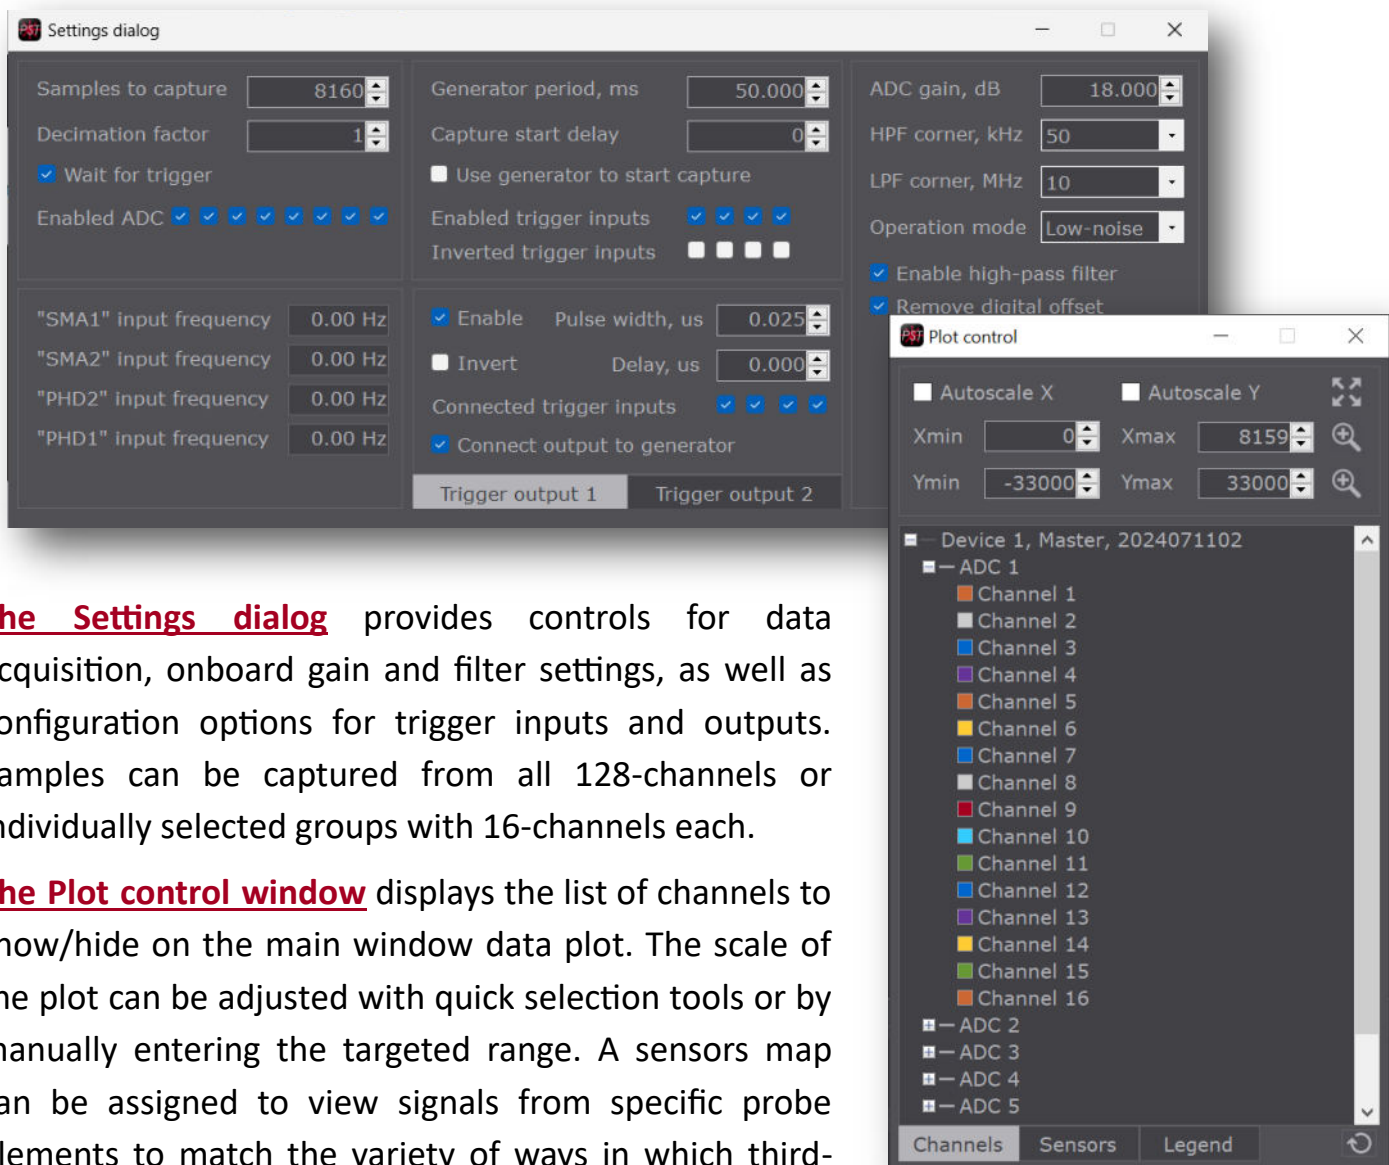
Settings dialog

Samples to capture 8160
Decimation factor 1
Wait for trigger
Enabled ADC

Generator period, ms 50.000
Capture start delay 0
Use generator to start capture
Enabled trigger inputs
Inverted trigger inputs

ADC gain, dB 18.000
HPF corner, kHz 50
LPF corner, MHz 10
Operation mode Low-noise
Enable high-pass filter
Remove digital offset

"SMA1" input frequency 0.00 Hz
"SMA2" input frequency 0.00 Hz
"PHD2" input frequency 0.00 Hz
"PHD1" input frequency 0.00 Hz

Enable Pulse width, us 0.025
Invert Delay, us 0.000
Connected trigger inputs
Connect output to generator

Trigger output 1 Trigger output 2

Plot control

Autoscale X Autoscale Y
Xmin 0 Xmax 8159
Ymin -33000 Ymax 33000

Device 1, Master, 2024071102
ADC 1
Channel 1
Channel 2
Channel 3
Channel 4
Channel 5
Channel 6
Channel 7
Channel 8
Channel 9
Channel 10
Channel 11
Channel 12
Channel 13
Channel 14
Channel 15
Channel 16
ADC 2
ADC 3
ADC 4
ADC 5

Channels Sensors Legend

he Settings dialog provides controls for data cquisition, onboard gain and filter settings, as well as onfiguration options for trigger inputs and outputs. amples can be captured from all 128-channels or ndividually selected groups with 16-channels each.

he Plot control window displays the list of channels to how/hide on the main window data plot. The scale of he plot can be adjusted with quick selection tools or by nanually entering the targeted range. A sensors map an be assigned to view signals from specific probe lements to match the variety of ways in which third-